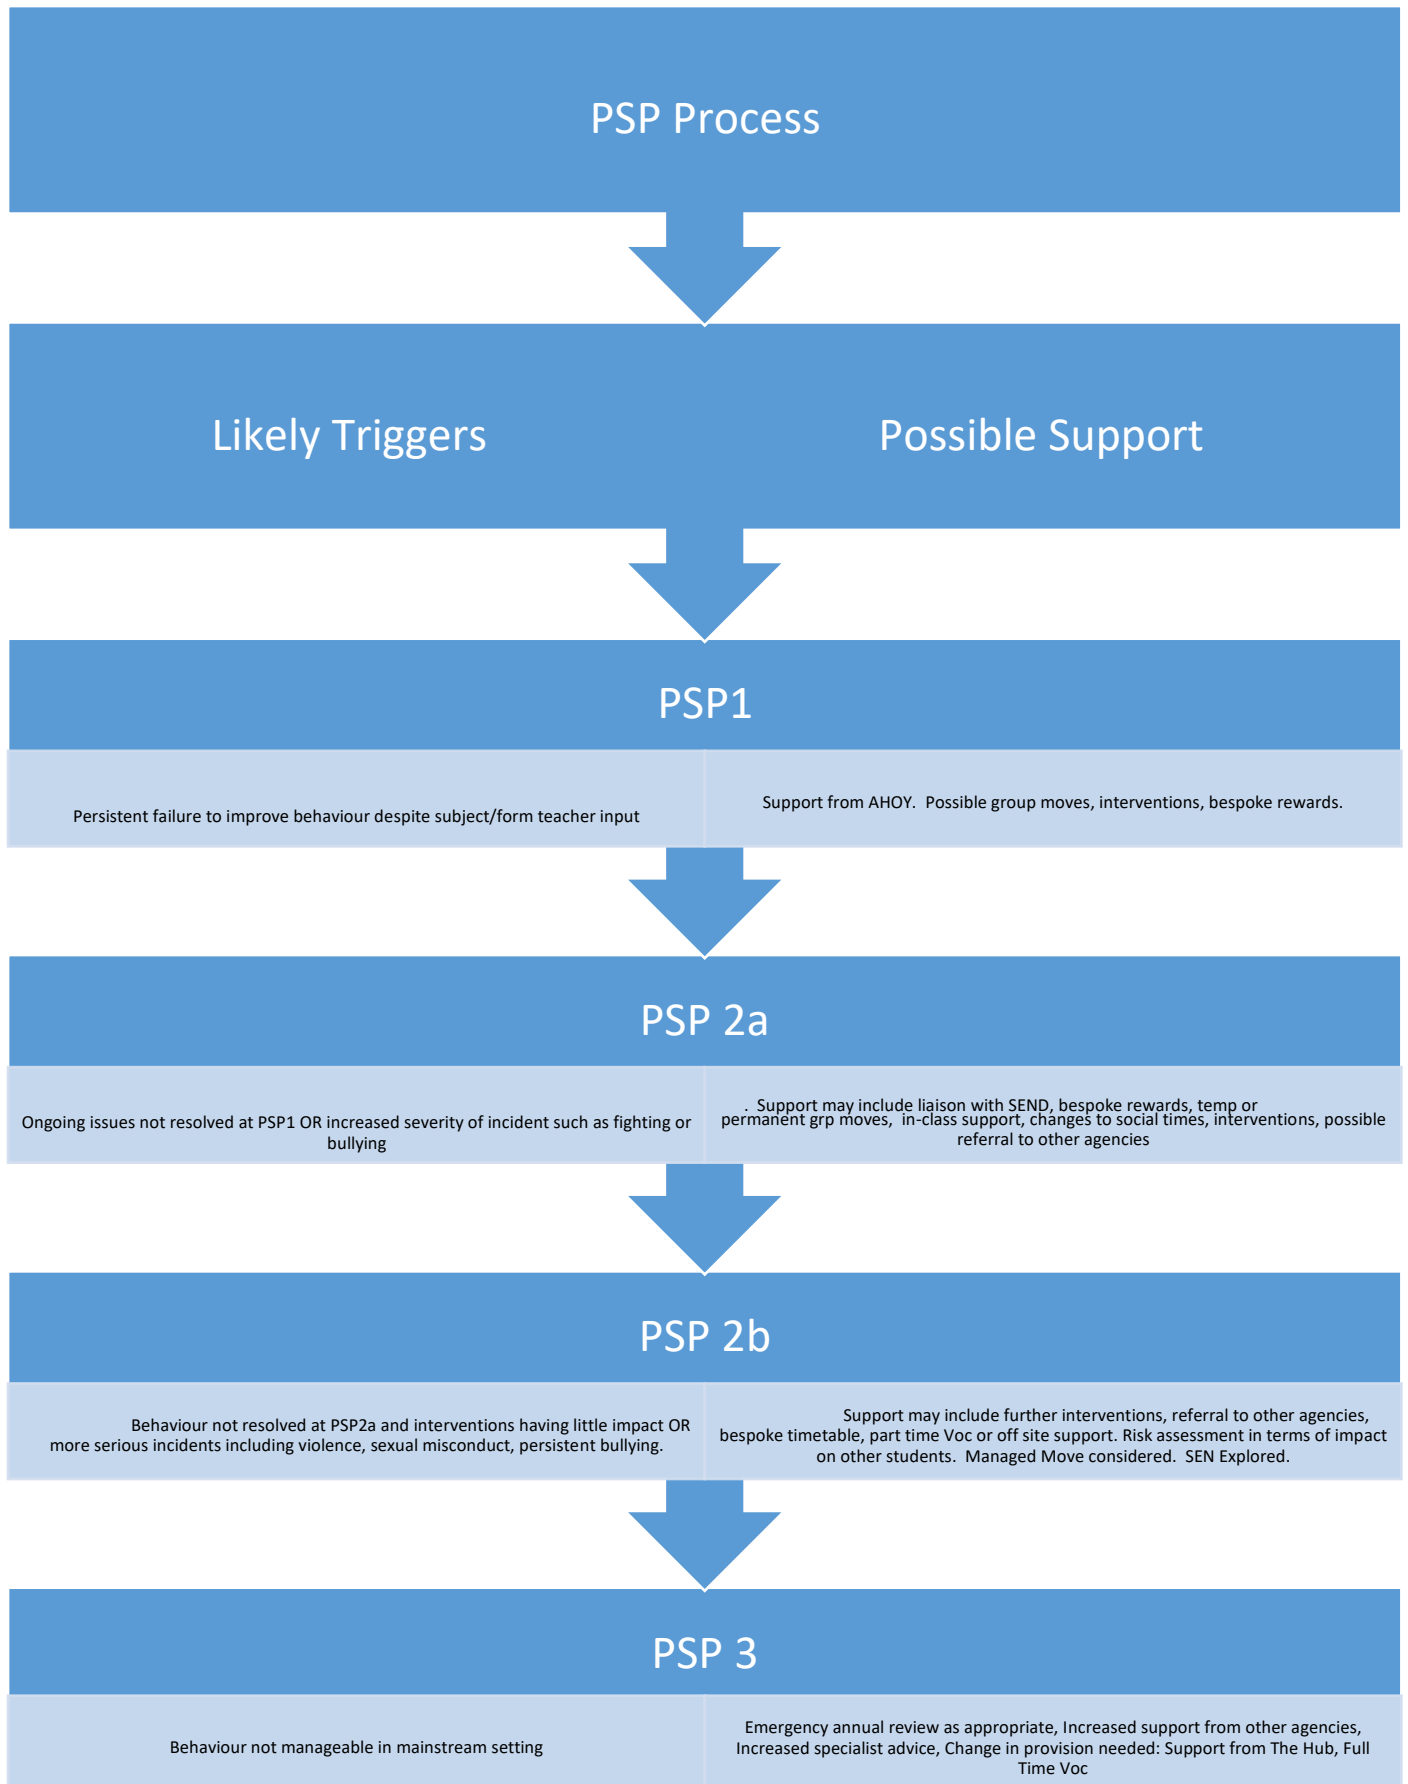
PSP Process

Likely Triggers

Possible Support

PSP1

Persistent failure to improve behaviour despite subject/form teacher input

Support from AHOY. Possible group moves, interventions, bespoke rewards.

PSP 2a

Ongoing issues not resolved at PSP1 OR increased severity of incident such as fighting or bullying

. Support may include liaison with SEND, bespoke rewards, temp or permanent grp moves, in-class support, changes to social times, interventions, possible referral to other agencies

PSP 2b

Behaviour not resolved at PSP2a and interventions having little impact OR more serious incidents including violence, sexual misconduct, persistent bullying.

Support may include further interventions, referral to other agencies, bespoke timetable, part time Voc or off site support. Risk assessment in terms of impact on other students. Managed Move considered. SEN Explored.

PSP 3

Behaviour not manageable in mainstream setting

Emergency annual review as appropriate, Increased support from other agencies, Increased specialist advice, Change in provision needed: Support from The Hub, Full Time Voc